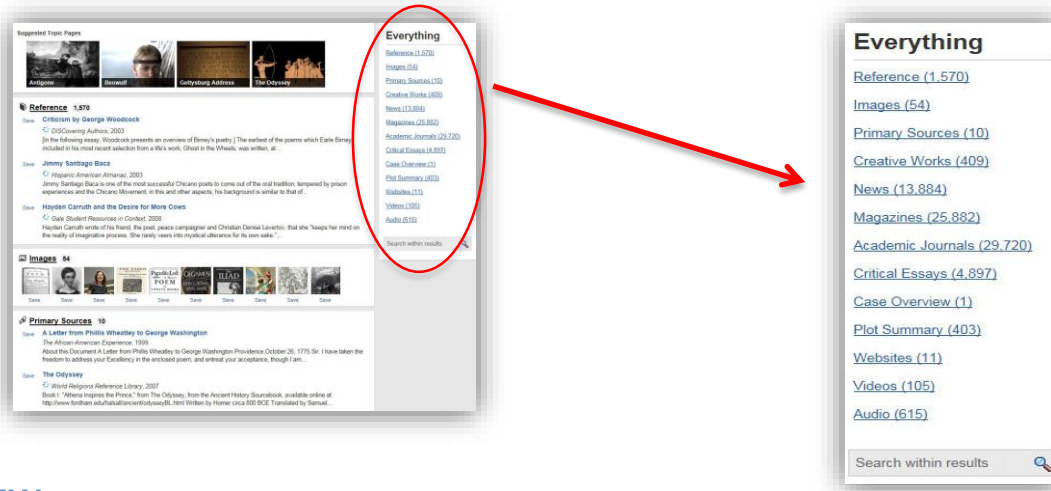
Suggested Topic Pages

Antigone

Beowulf

Gettysburg Address

The Odyssey

Reference 1,570

Save Criticism by George Woodcock

DISCovering Authors, 2003

[In the following essay, Woodcock presents an overview of Birney's poetry.] The earliest of the poems which Earle Birney included in his most recent selection from a life's work, Ghost in the Wheels, was written, at...

Save Jimmy Santiago Baca

Hispanic American Almanac, 2003

Jimmy Santiago Baca is one of the most successful Chicano poets to come out of the oral tradition, tempered by prison experiences and the Chicano Movement, in this and other aspects, his background is similar to that of...

Save Hayden Carruth and the Desire for More Cows

Gale Student Resources in Context, 2008

Hayden Carruth wrote of his friend, the poet, peace campaigner and Christian Denise Levertov, that she "keeps her mind on the reality of imaginative process. She rarely veers into mystical utterance for its own sake."...

Images 54

Save Save Save Save Save Save Save Save Save Save

Primary Sources 10

Save A Letter from Phillis Wheatley to George Washington

The African-American Experience, 1999

About this Document A Letter from Phillis Wheatley to George Washington Providence October 26, 1775 Sir, I have taken the freedom to address your Excellency in the enclosed poem, and entreat your acceptance, though I am...

Save The Odyssey

World Religions Reference Library, 2007

Book I: "Athena Inspires the Prince," from The Odyssey, from the Ancient History Sourcebook, available online at http://www.fordham.edu/halsall/ancient/odyssey8L.html Written by Homer circa 800 BCE Translated by Samuel...

Everything

Reference (1,570)

Images (54)

Primary Sources (10)

Creative Works (409)

News (13,884)

Magazines (25,882)

Academic Journals (29,720)

Critical Essays (4,897)

Case Overview (1)

Plot Summary (403)

Websites (11)

Videos (105)

Audio (615)

Search within results